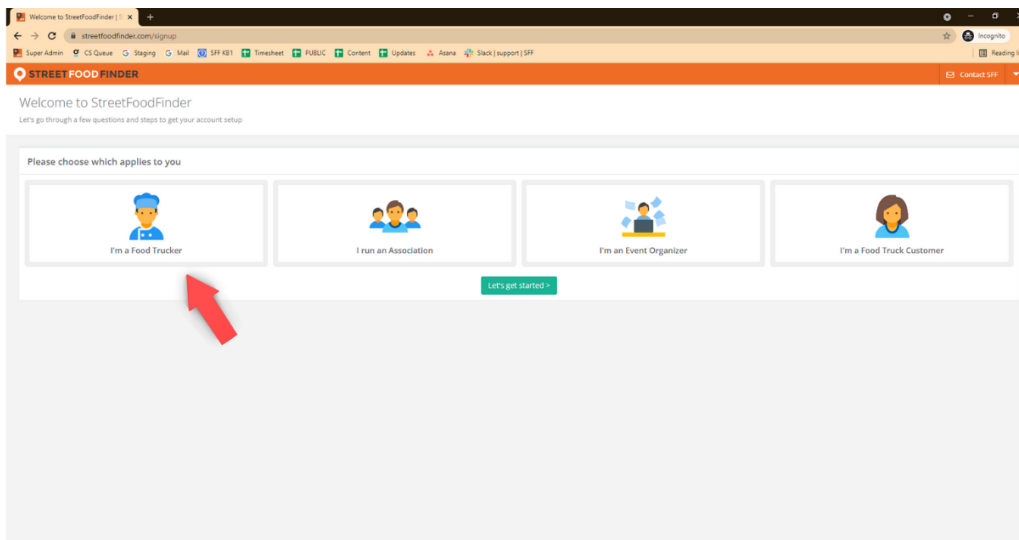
Welcome to StreetFoodFinder | S

streetfoodfinder.com/signup

Incognito

Super Admin CS Queue Staging Mail SFF KB1 Timesheet PUBLIC Content Updates Asana Slack | support | SFF

Reading l

STREETFOODFINDER

Contact SFF

Welcome to StreetFoodFinder

Let's go through a few questions and steps to get your account setup

Please choose which applies to you

I'm a Food Trucker

I run an Association

I'm an Event Organizer

I'm a Food Truck Customer

Let's get started >